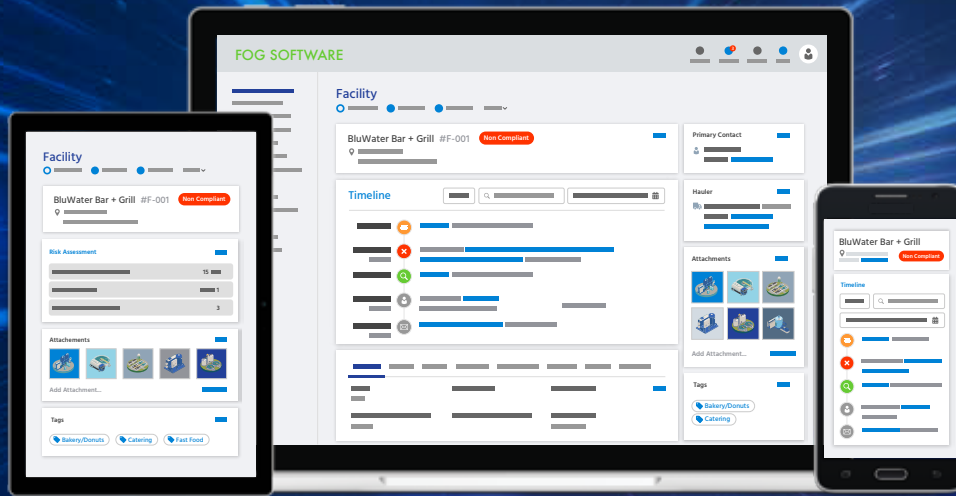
FOG SOFTWARE

Facility

BluWater Bar + Grill #F-001 Non Compliant

Primary Contact

Timeline

Hauler

Attachments

Add Attachment...

Tags

Bakery/Donuts

Catering

Facility

BluWater Bar + Grill #F-001 Non Compliant

Risk Assessment

15

1

3

Attachements

Add Attachment...

Tags

Bakery/Donuts

Catering

Fast Food

BluWater Bar + Grill

Non Compliant

Timeline